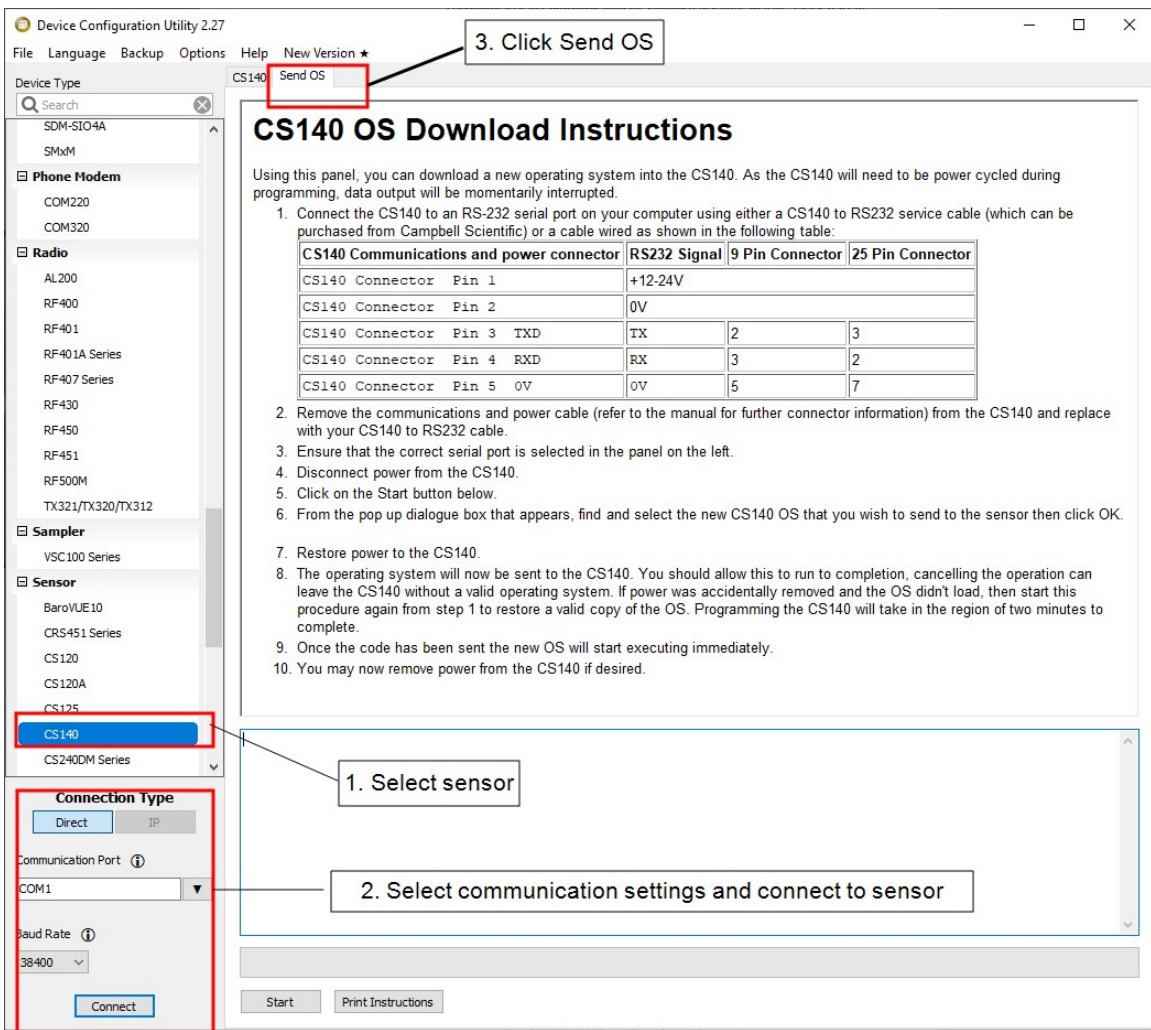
Device Configuration Utility 2.27

File Language Backup Options Help New Version ★

3. Click Send OS

Device Type

Search

SDM-SIO4A
SMxM
⊟ Phone Modem
COM220
COM320
⊟ Radio
AL200
RF400
RF401
RF401A Series
RF407 Series
RF430
RF450
RF451
RF500M
TX321/TX320/TX312
⊟ Sampler
VSC100 Series
⊟ Sensor
BaroVUE10
CRS451 Series
CS120
CS120A
CS125
CS140
CS240DM Series

CS140 Send OS

CS140 OS Download Instructions

Using this panel, you can download a new operating system into the CS140. As the CS140 will need to be power cycled during programming, data output will be momentarily interrupted.

1. Connect the CS140 to an RS-232 serial port on your computer using either a CS140 to RS232 service cable (which can be purchased from Campbell Scientific) or a cable wired as shown in the following table:

| CS140 Communications and power connector | RS232 Signal | 9 Pin Connector | 25 Pin Connector |
|---|---|---|---|
| CS140 Connector Pin 1 | +12-24V | | |
| CS140 Connector Pin 2 | 0V | | |
| CS140 Connector Pin 3 TXD | TX | 2 | 3 |
| CS140 Connector Pin 4 RXD | RX | 3 | 2 |
| CS140 Connector Pin 5 0V | 0V | 5 | 7 |

2. Remove the communications and power cable (refer to the manual for further connector information) from the CS140 and replace with your CS140 to RS232 cable.
3. Ensure that the correct serial port is selected in the panel on the left.
4. Disconnect power from the CS140.
5. Click on the Start button below.
6. From the pop up dialogue box that appears, find and select the new CS140 OS that you wish to send to the sensor then click OK.
7. Restore power to the CS140.
8. The operating system will now be sent to the CS140. You should allow this to run to completion, cancelling the operation can leave the CS140 without a valid operating system. If power was accidentally removed and the OS didn't load, then start this procedure again from step 1 to restore a valid copy of the OS. Programming the CS140 will take in the region of two minutes to complete.
9. Once the code has been sent the new OS will start executing immediately.
10. You may now remove power from the CS140 if desired.

1. Select sensor

Connection Type
Direct IP

Communication Port
COM1

2. Select communication settings and connect to sensor

Baud Rate
38400

Connect

Start Print Instructions